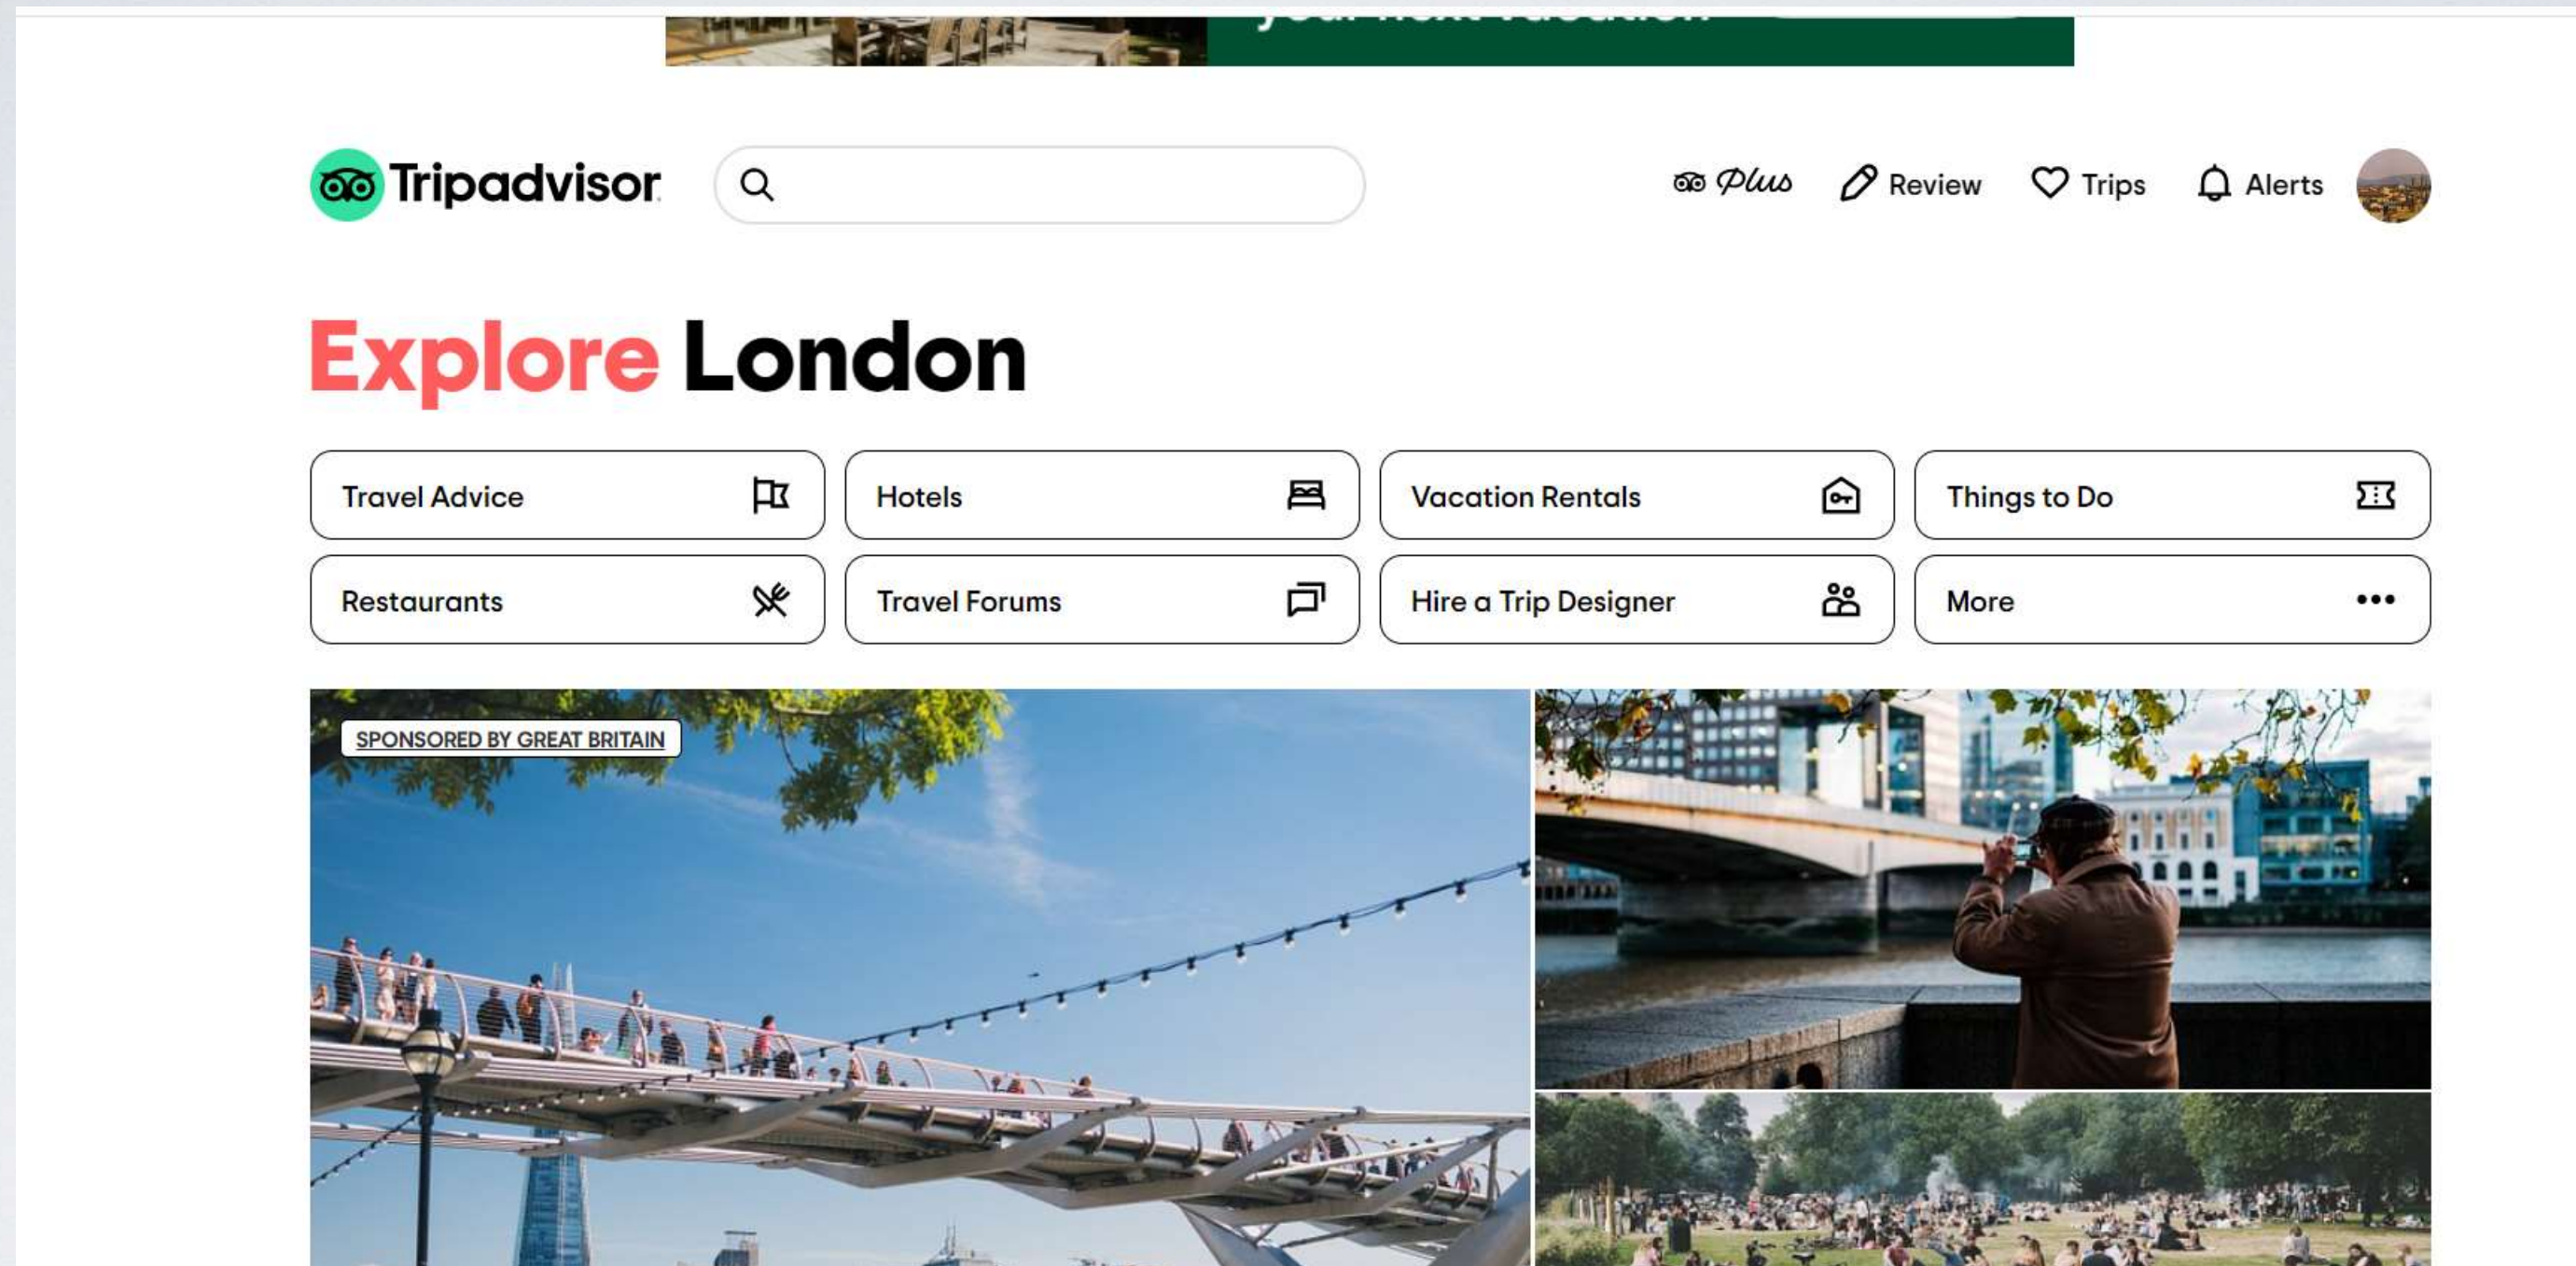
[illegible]

Tripadvisor

Plus Review Trips Alerts

Explore London

| Travel Advice | Hotels | Vacation Rentals | Things to Do |
|---|---|---|---|
| Restaurants | Travel Forums | Hire a Trip Designer | More |

SPONSORED BY GREAT BRITAIN